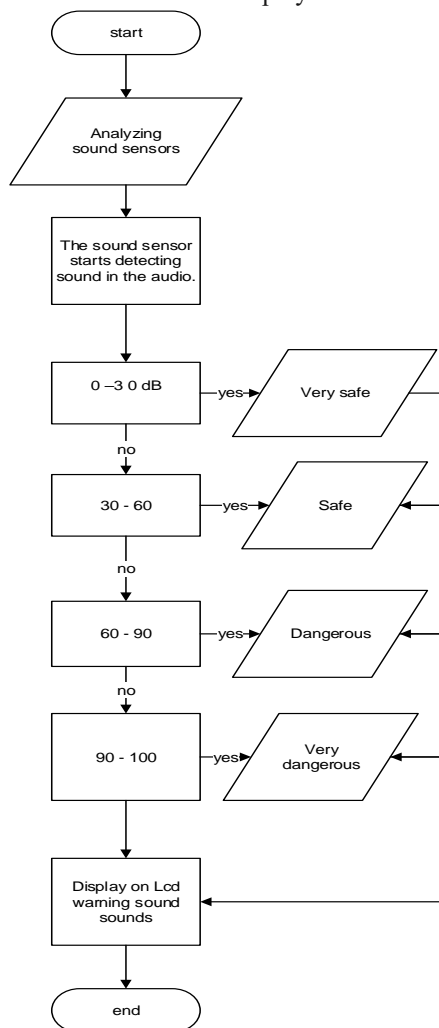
start

Analyzing sound sensors

The sound sensor starts detecting sound in the audio.

0 –3 0 dB

yes

Very safe

no

30 - 60

yes

Safe

no

60 - 90

yes

Dangerous

no

90 - 100

yes

Very dangerous

Display on Lcd warning sound sounds

end